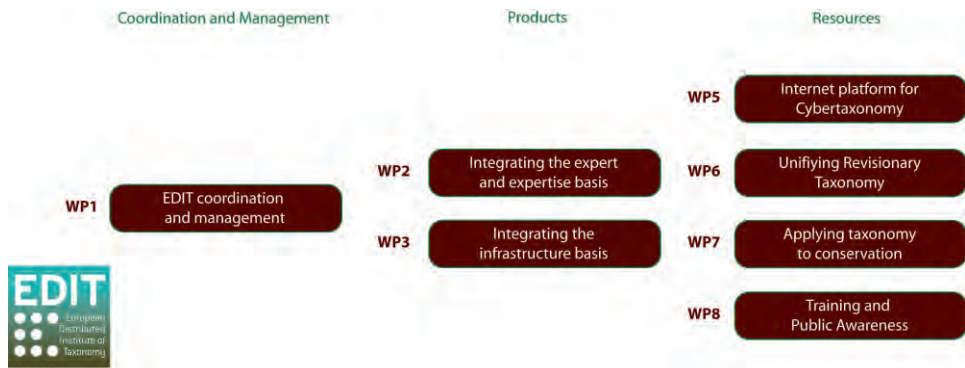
Coordination and Management

Products

Resources

WP1 EDIT coordination and management

WP2 Integrating the expert and expertise basis

WP3 Integrating the infrastructure basis

WP5 Internet platform for Cybertaxonomy

WP6 Unifiying Revisionary Taxonomy

WP7 Applying taxonomy to conservation

WP8 Training and Public Awareness

EDIT
European Distributed Institute of Taxonomy